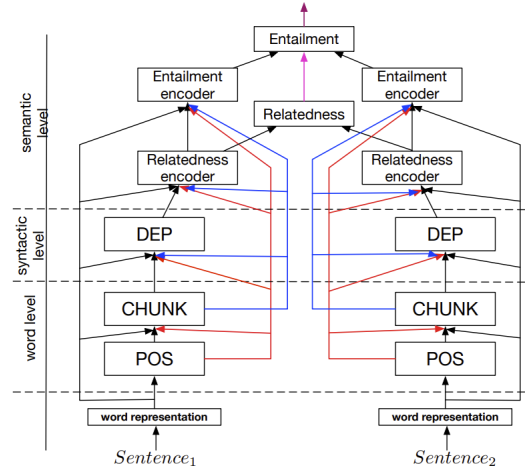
Entailment

Entailment encoder

Relatedness

Entailment encoder

semantic level

Relatedness encoder

Relatedness encoder

syntactic level

DEP

DEP

word level

CHUNK

CHUNK

POS

POS

word representation

word representation

$Sentence_1$

$Sentence_2$